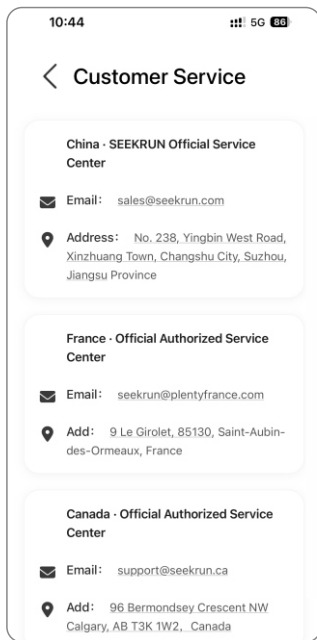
10:44 5G 86

< Customer Service

China · SEEKRUN Official Service Center

Email: sales@seekrun.com

Address: No. 238, Yingbin West Road, Xinzhuang Town, Changshu City, Suzhou, Jiangsu Province

France · Official Authorized Service Center

Email: seekrun@plentyfrance.com

Add: 9 Le Girolet, 85130, Saint-Aubin-des-Ormeaux, France

Canada · Official Authorized Service Center

Email: support@seekrun.ca

Add: 96 Bermondsey Crescent NW Calgary, AB T3K 1W2, Canada